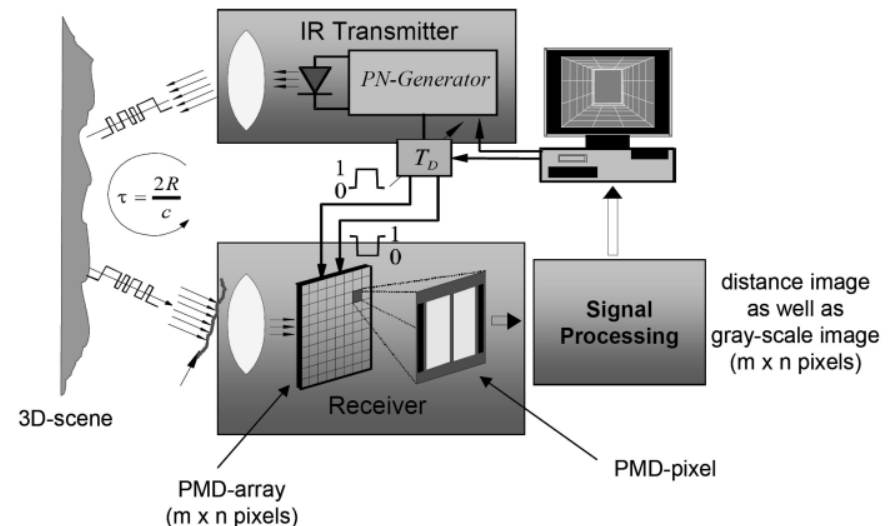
IR Transmitter

PN-Generator

$T_D$

1
0

1
0

$\tau = \frac{2R}{c}$

Signal Processing

distance image as well as gray-scale image (m x n pixels)

Receiver

3D-scene

PMD-pixel

PMD-array (m x n pixels)